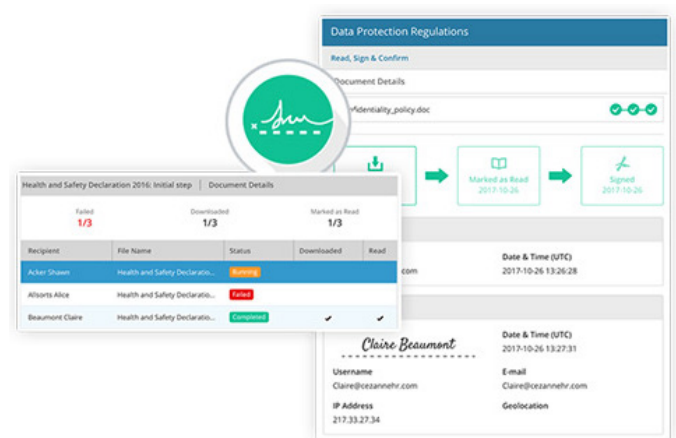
Data Protection Regulations

Read, Sign & Confirm

Document Details

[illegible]fidentiality_policy.doc

Marked as Read
2017-10-26

Signed
2017-10-26

Date & Time (UTC)
2017-10-26 13:26:28

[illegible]com

Claire Beaumont

Date & Time (UTC)
2017-10-26 13:27:31

Username
Claire@cezannehr.com

E-mail
Claire@cezannehr.com

IP Address
217.33.27.34

Geolocation

Health and Safety Declaration 2016: Initial step | Document Details

Failed
1/3

Downloaded
1/3

Marked as Read
1/3

| Recipient | File Name | Status | Downloaded | Read |
|---|---|---|---|---|
| Acker Shawn | Health and Safety Declaratio... | Running | | |
| Allsorts Alice | Health and Safety Declaratio... | Failed | | |
| Beaumont Claire | Health and Safety Declaratio... | Completed | ✔ | ✔ |